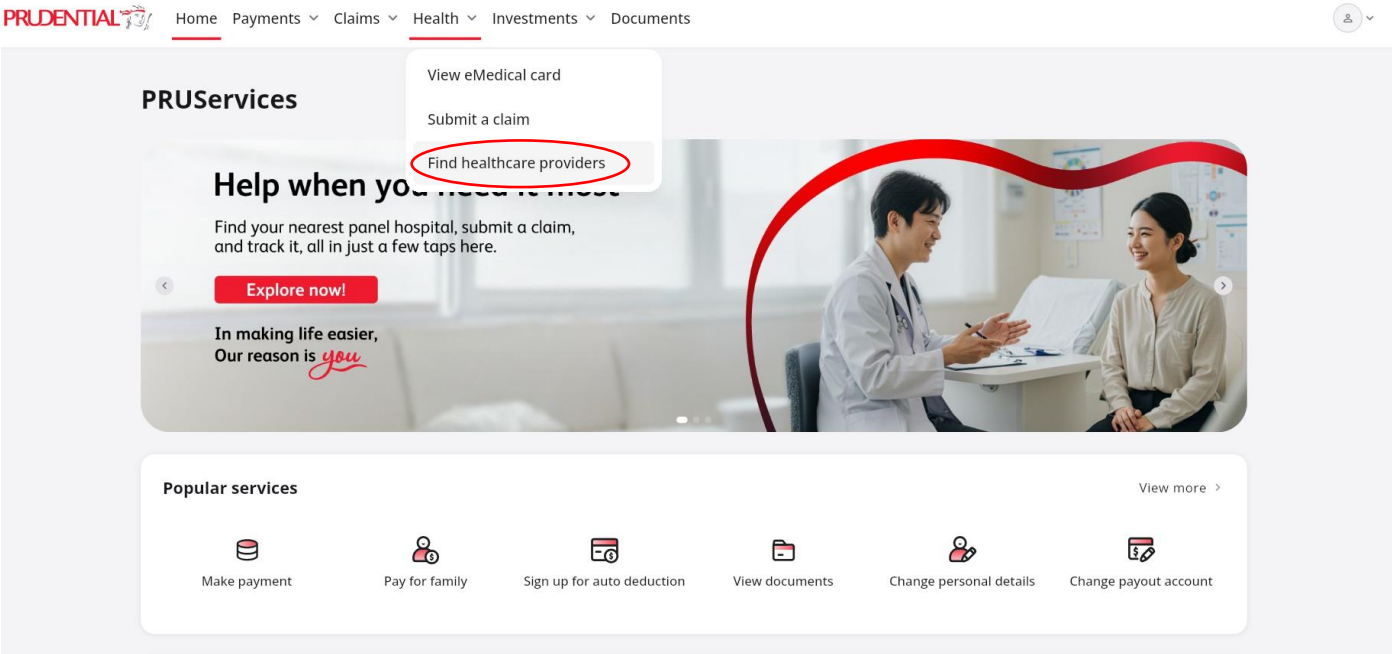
PRUDENTIAL

Home Payments Claims Health Investments Documents

View eMedical card

Submit a claim

Find healthcare providers

PRUServices

Help when you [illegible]

Find your nearest panel hospital, submit a claim, and track it, all in just a few taps here.

Explore now!

In making life easier, Our reason is you

Popular services

View more

Make payment

Pay for family

Sign up for auto deduction

View documents

Change personal details

Change payout account